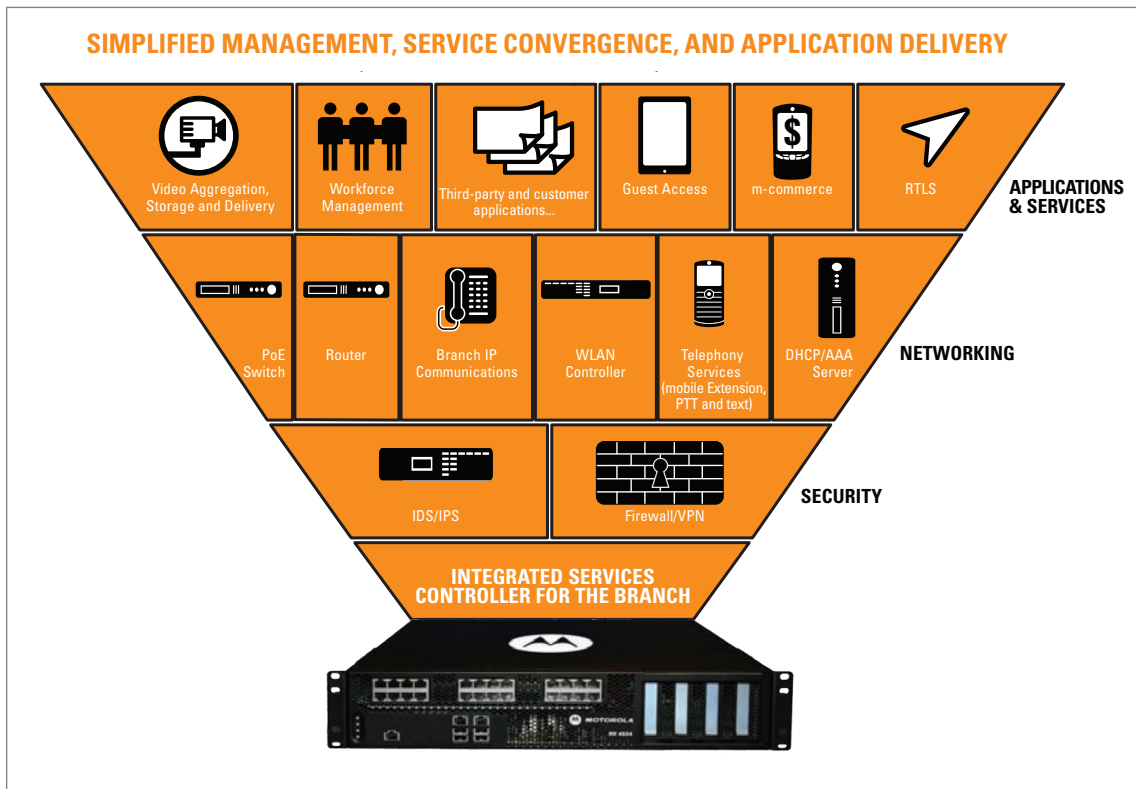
SIMPLIFIED MANAGEMENT, SERVICE CONVERGENCE, AND APPLICATION DELIVERY

Video Aggregation, Storage and Delivery

Workforce Management

Third-party and customer applications...

Guest Access

m-commerce

RTLS

APPLICATIONS & SERVICES

PoE Switch

Router

Branch IP Communications

WLAN Controller

Telephony Services (mobile Extension, PTT and text)

DHCP/AAA Server

NETWORKING

IDS/IPS

Firewall/VPN

SECURITY

INTEGRATED SERVICES CONTROLLER FOR THE BRANCH

MOTOROLA

RX 4524